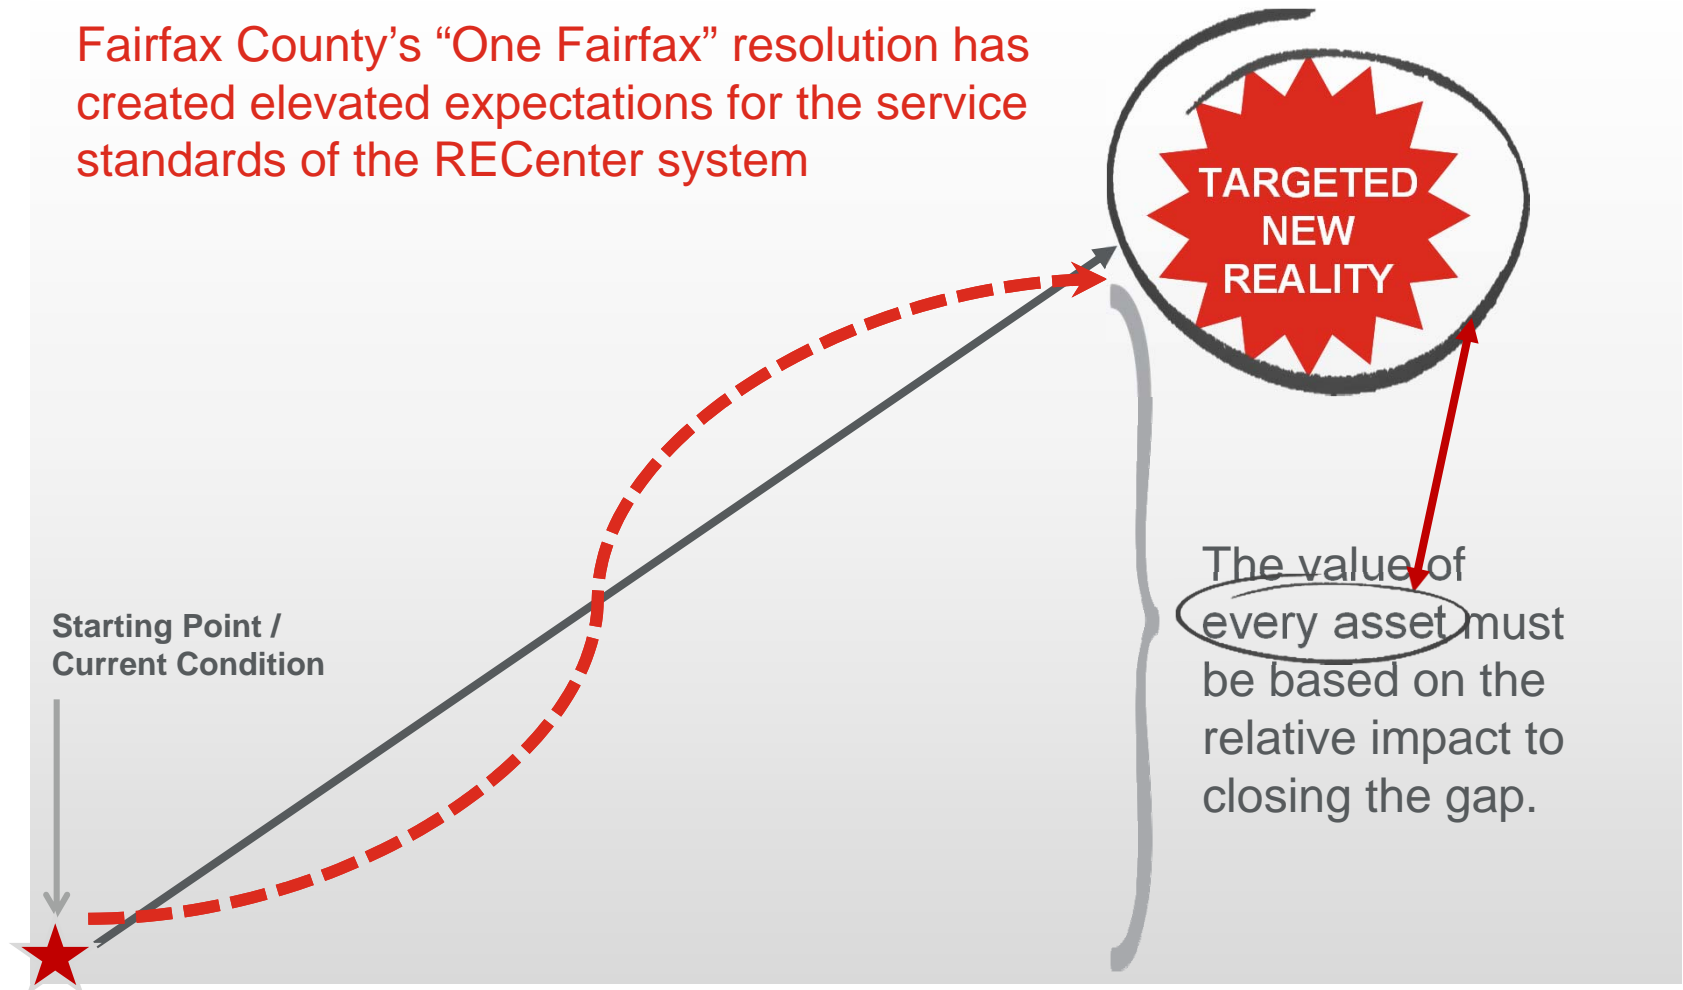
Fairfax County's "One Fairfax" resolution has created elevated expectations for the service standards of the RECenter system

TARGETED NEW REALITY

Starting Point / Current Condition

The value of every asset must be based on the relative impact to closing the gap.